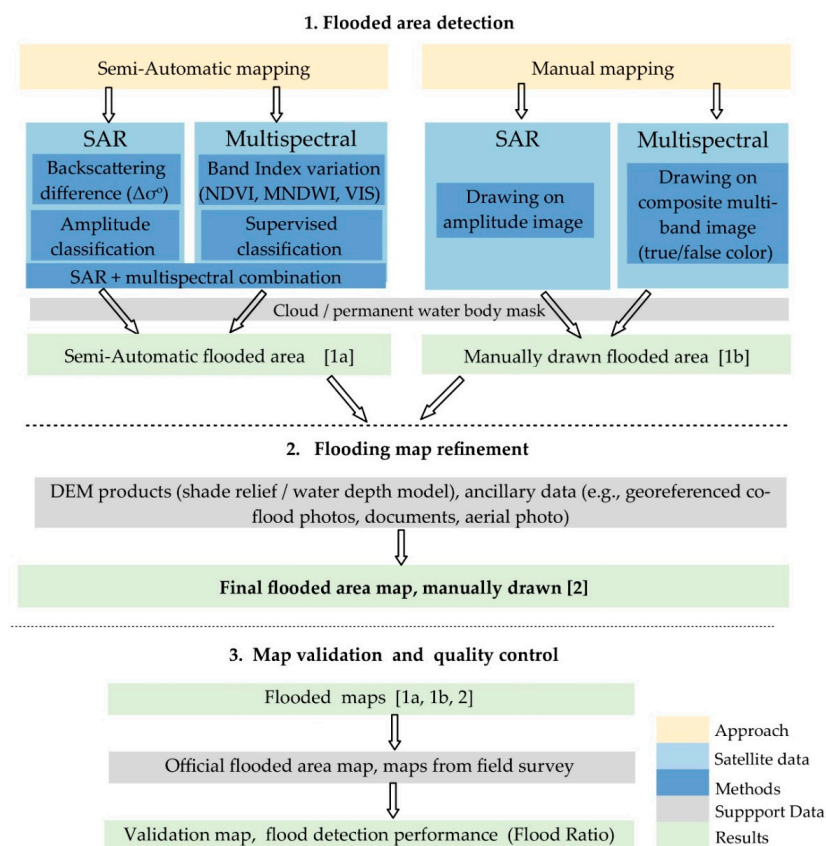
1. Flooded area detection

Semi-Automatic mapping

Manual mapping

SAR

Backscattering difference ($\Delta\sigma^o$)

Amplitude classification

Multispectral

Band Index variation (NDVI, MNDWI, VIS)

Supervised classification

SAR + multispectral combination

SAR

Drawing on amplitude image

Multispectral

Drawing on composite multi-band image (true/false color)

Cloud / permanent water body mask

Semi-Automatic flooded area [1a]

Manually drawn flooded area [1b]

2. Flooding map refinement

DEM products (shade relief / water depth model), ancillary data (e.g., georeferenced co-flood photos, documents, aerial photo)

Final flooded area map, manually drawn [2]

3. Map validation and quality control

Flooded maps [1a, 1b, 2]

Official flooded area map, maps from field survey

Validation map, flood detection performance (Flood Ratio)

Approach

Satellite data

Methods

Suppport Data

Results